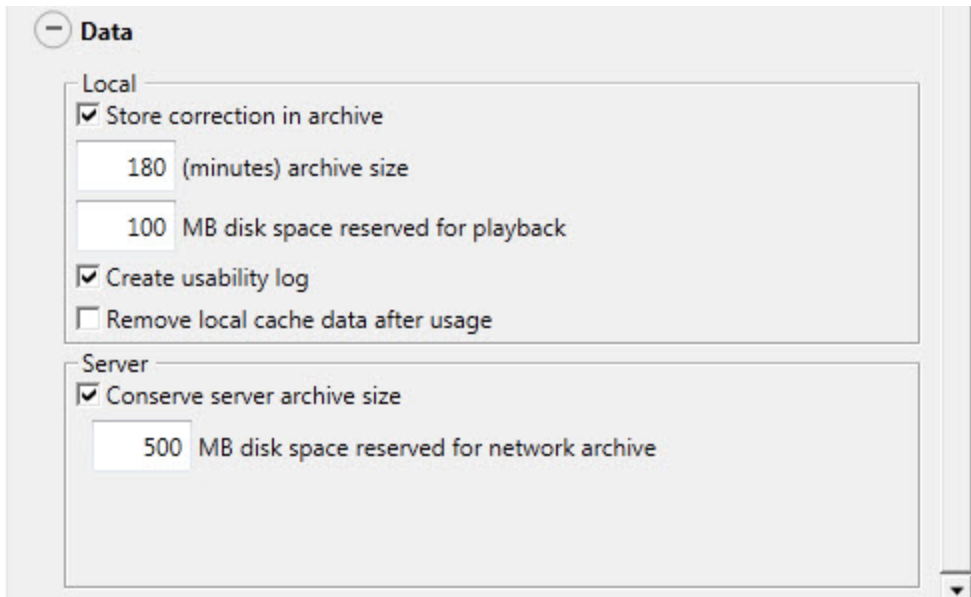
Data

Local

Store correction in archive

180 (minutes) archive size

100 MB disk space reserved for playback

Create usability log

Remove local cache data after usage

Server

Conserve server archive size

500 MB disk space reserved for network archive